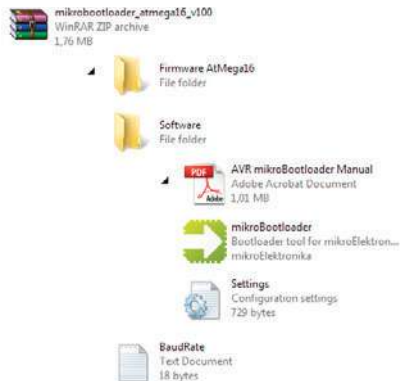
mikrobootloader_atmega16_v100
WinRAR ZIP archive
1,76 MB

Firmware AtMega16
File folder

Software
File folder

PDF
Adobe
AVR mikroBootloader Manual
Adobe Acrobat Document
1,01 MB

mikroBootloader
Bootloader tool for mikroElektron...
mikroElektronika

Settings
Configuration settings
729 bytes

BaudRate
Text Document
18 bytes